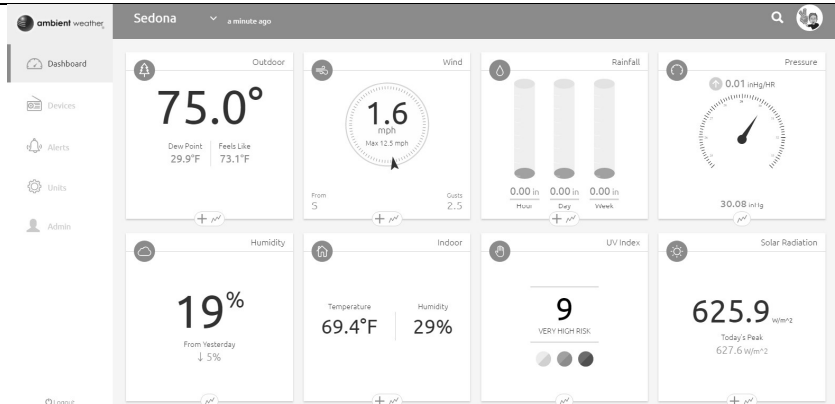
ambient weather

Sedona a minute ago

Dashboard
Devices
Alerts
Units
Admin
Logout

Outdoor
75.0°
Dew Point 29.9°F
Feels Like 73.1°F

Wind
1.6
mph
Max 12.5 mph
From S
Gusts 2.5

Rainfall
0.00 in Hour
0.00 in Day
0.00 in Week

Pressure
0.01 inHg/HR
30.08 inHg

Humidity
19%
From Yesterday
↓ 5%

Indoor
Temperature 69.4°F
Humidity 29%

UV Index
9
VERY HIGH RISK

Solar Radiation
625.9 W/m^2
Today's Peak
627.6 W/m^2